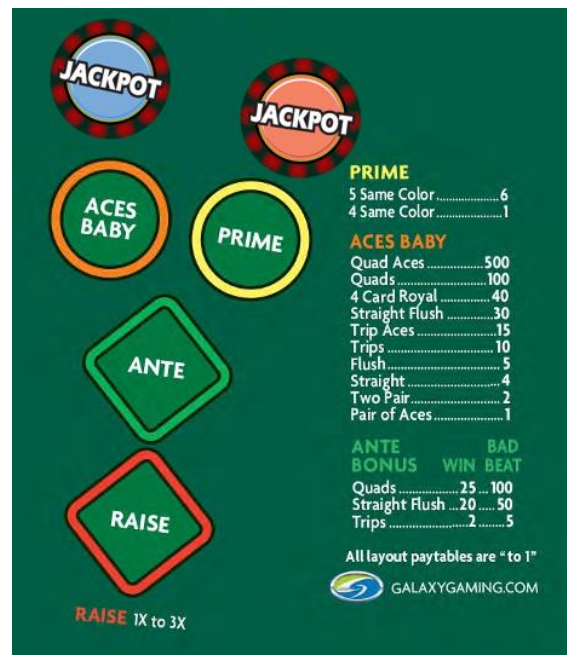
JACKPOT

JACKPOT

ACES BABY

PRIME

ANTE

RAISE

RAISE 1X to 3X

PRIME
5 Same Color......6
4 Same Color......1

ACES BABY
Quad Aces......500
Quads......100
4 Card Royal......40
Straight Flush......30
Trip Aces......15
Trips......10
Flush......5
Straight......4
Two Pair......2
Pair of Aces......1

| ANTE BONUS | WIN | BAD BEAT |
|---|---|---|
| Quads | 25 | 100 |
| Straight Flush | 20 | 50 |
| Trips | 2 | 5 |

All layout paytables are "to 1"

GALAXYGAMING.COM